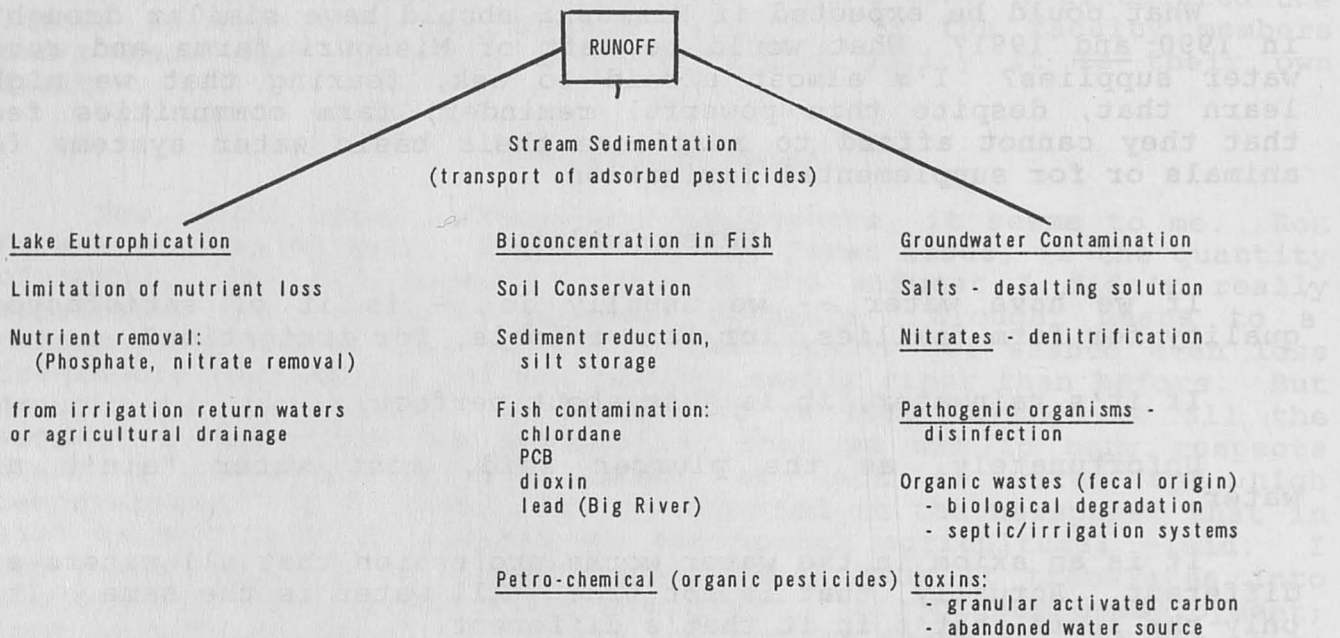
RUNOFF

Stream Sedimentation
(transport of adsorbed pesticides)

Lake Eutrophication

Limitation of nutrient loss

Nutrient removal:
(Phosphate, nitrate removal)

from irrigation return waters or agricultural drainage

Bioconcentration in Fish

Soil Conservation

Sediment reduction, silt storage

Fish contamination:
chlordane
PCB
dioxin
lead (Big River)

Groundwater Contamination

Salts - desalting solution

Nitrates - denitrification

Pathogenic organisms - disinfection

Organic wastes (fecal origin)
- biological degradation
- septic/irrigation systems

Petro-chemical (organic pesticides) toxins:
- granular activated carbon
- abandoned water source